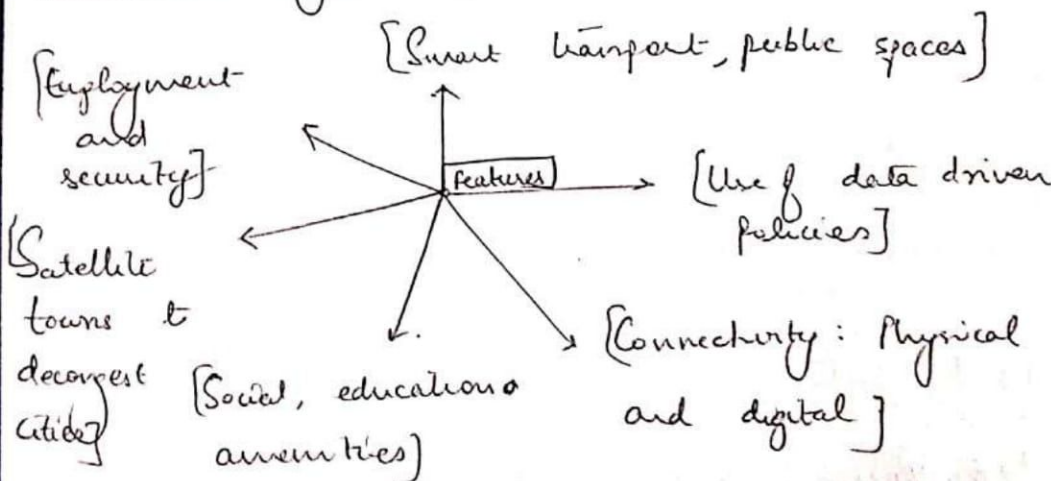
[Smart transport, public spaces]

[Employment and security]

Features

[Use of data driven policies]

[Satellite towns to decongest cities]

[Social, educational amenities]

[Connectivity: Physical and digital]